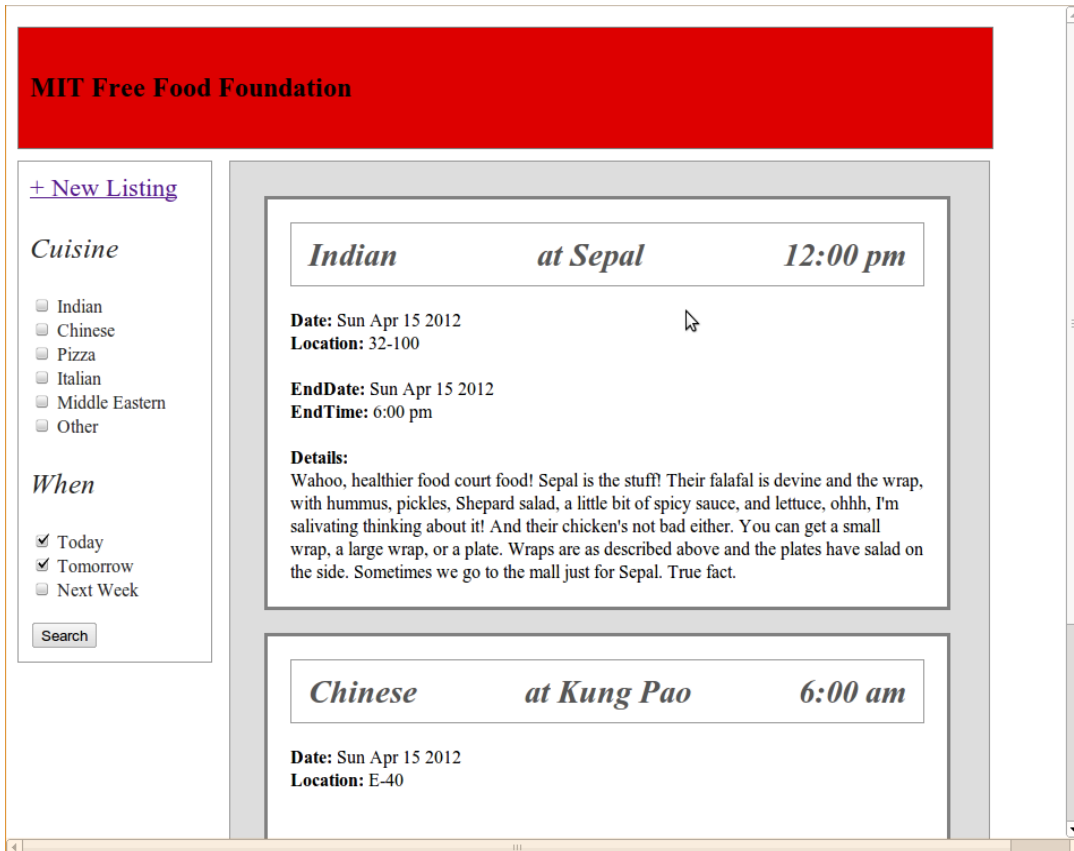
MIT Free Food Foundation

+ New Listing

Cuisine

Indian
Chinese
Pizza
Italian
Middle Eastern
Other

When

Today
Tomorrow
Next Week

Search

Indian at Sepal 12:00 pm

**Date:** Sun Apr 15 2012
**Location:** 32-100

**EndDate:** Sun Apr 15 2012
**EndTime:** 6:00 pm

**Details:**
Wahoo, healthier food court food! Sepal is the stuff! Their falafal is devine and the wrap, with hummus, pickles, Shepard salad, a little bit of spicy sauce, and lettuce, ohhh, I'm salivating thinking about it! And their chicken's not bad either. You can get a small wrap, a large wrap, or a plate. Wraps are as described above and the plates have salad on the side. Sometimes we go to the mall just for Sepal. True fact.

Chinese at Kung Pao 6:00 am

**Date:** Sun Apr 15 2012
**Location:** E-40